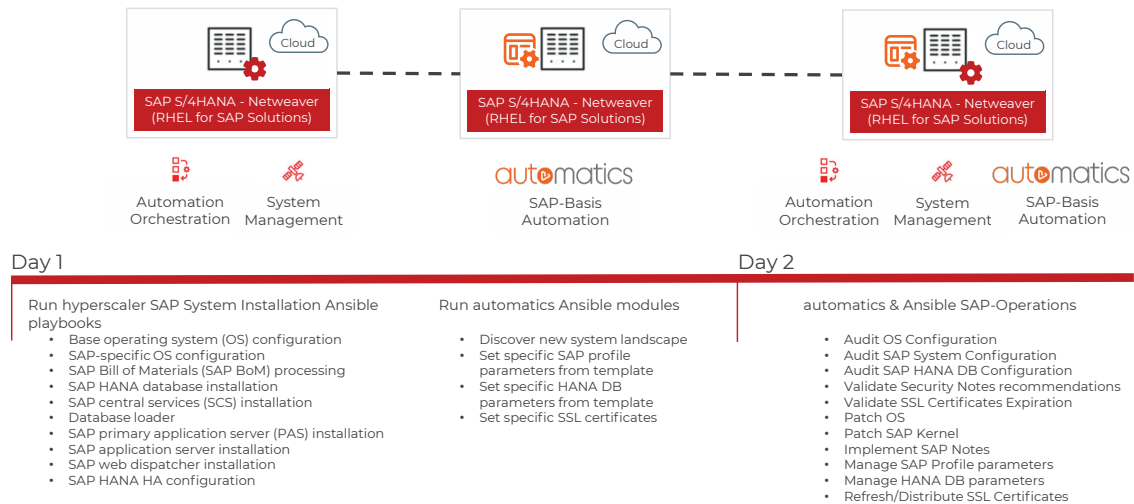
Cloud

SAP S/4HANA - Netweaver (RHEL for SAP Solutions)

Cloud

SAP S/4HANA - Netweaver (RHEL for SAP Solutions)

Cloud

SAP S/4HANA - Netweaver (RHEL for SAP Solutions)

Automation Orchestration

System Management

automatics

SAP-Basis Automation

Automation Orchestration

System Management

automatics

SAP-Basis Automation

Day 1

Day 2

Run hyperscaler SAP System Installation Ansible playbooks

- Base operating system (OS) configuration
- SAP-specific OS configuration
- SAP Bill of Materials (SAP BoM) processing
- SAP HANA database installation
- SAP central services (SCS) installation
- Database loader
- SAP primary application server (PAS) installation
- SAP application server installation
- SAP web dispatcher installation
- SAP HANA HA configuration

Run automatics Ansible modules

- Discover new system landscape
- Set specific SAP profile parameters from template
- Set specific HANA DB parameters from template
- Set specific SSL certificates

automatics & Ansible SAP-Operations

- Audit OS Configuration
- Audit SAP System Configuration
- Audit SAP HANA DB Configuration
- Validate Security Notes recommendations
- Validate SSL Certificates Expiration
- Patch OS
- Patch SAP Kernel
- Implement SAP Notes
- Manage SAP Profile parameters
- Manage HANA DB parameters
- Refresh/Distribute SSL Certificates